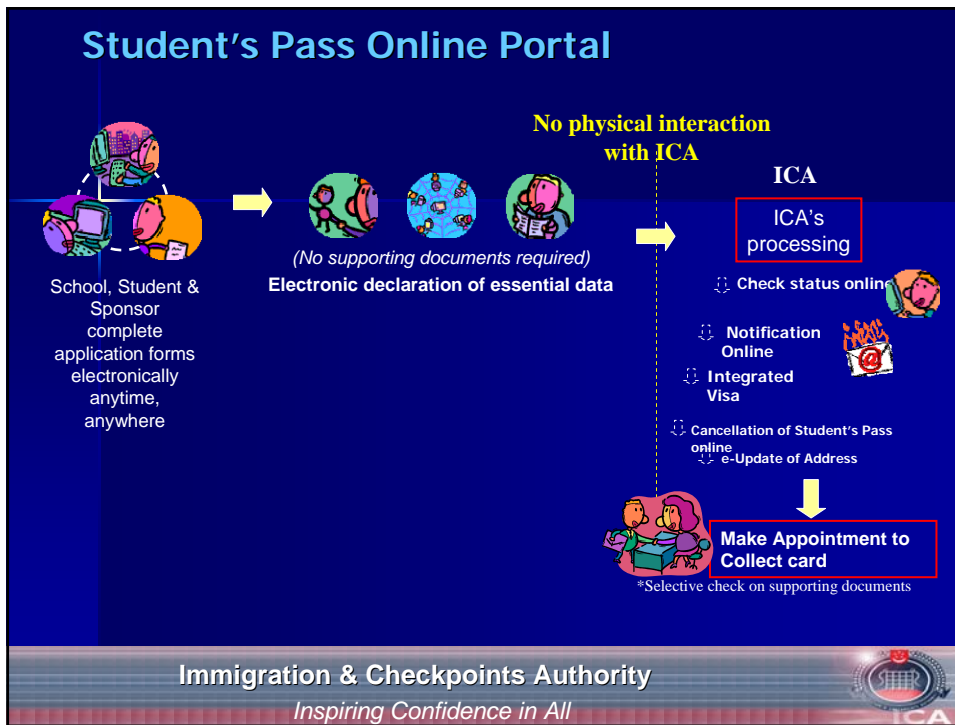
Student's Pass Online Portal

No physical interaction with ICA

School, Student & Sponsor complete application forms electronically anytime, anywhere

(No supporting documents required)
Electronic declaration of essential data

ICA

ICA's processing

Check status online

Notification Online

Integrated Visa

Cancellation of Student's Pass online

e-Update of Address

Make Appointment to Collect card

*Selective check on supporting documents

Immigration & Checkpoints Authority
Inspiring Confidence in All

ICA